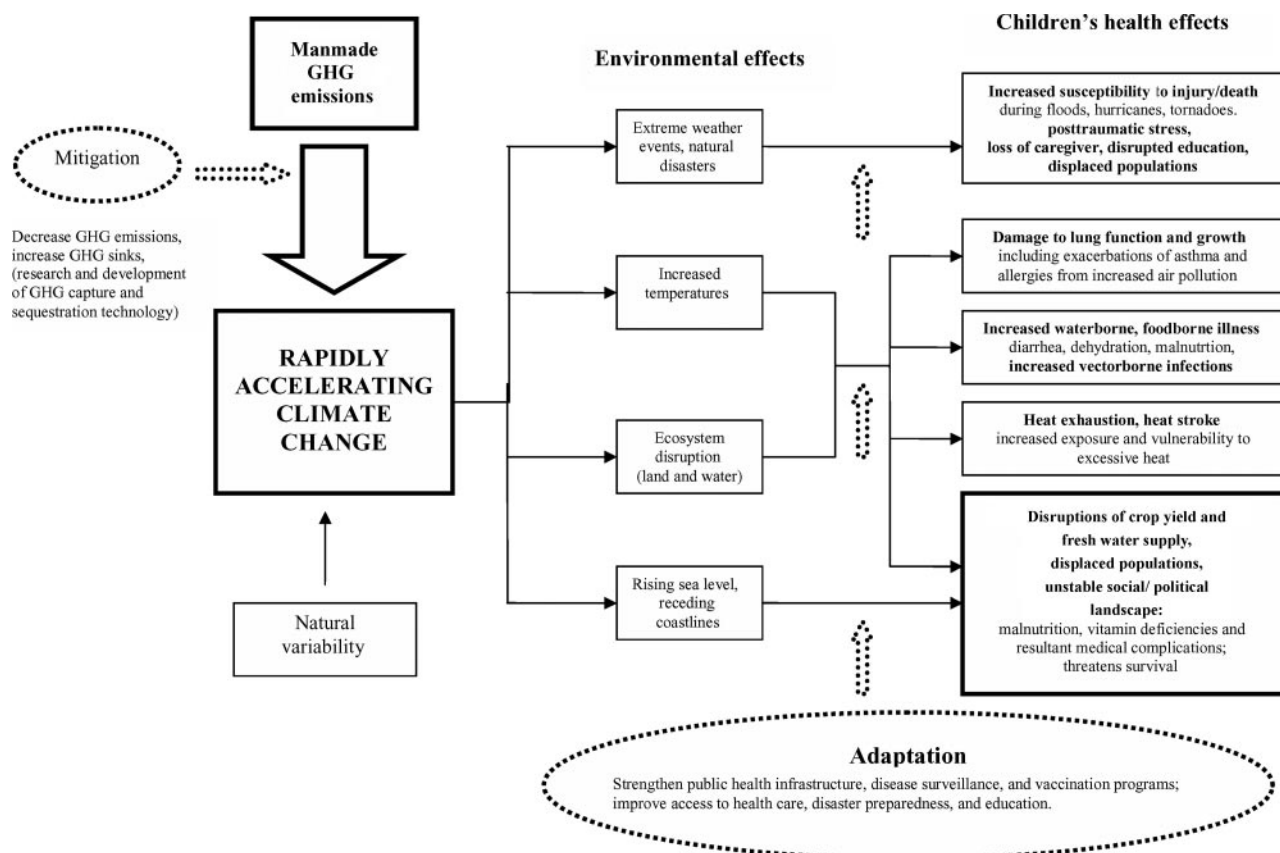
Manmade GHG emissions

Mitigation

Decrease GHG emissions, increase GHG sinks, (research and development of GHG capture and sequestration technology)

RAPIDLY ACCELERATING CLIMATE CHANGE

Natural variability

Environmental effects

Extreme weather events, natural disasters

Increased temperatures

Ecosystem disruption (land and water)

Rising sea level, receding coastlines

Children's health effects

Increased susceptibility to injury/death during floods, hurricanes, tornadoes. posttraumatic stress, loss of caregiver, disrupted education, displaced populations

Damage to lung function and growth including exacerbations of asthma and allergies from increased air pollution

Increased waterborne, foodborne illness diarrhea, dehydration, malnutrtion, increased vectorborne infections

Heat exhaustion, heat stroke increased exposure and vulnerability to excessive heat

Disruptions of crop yield and fresh water supply, displaced populations, unstable social/ political landscape: malnutrition, vitamin deficiencies and resultant medical complications; threatens survival

Adaptation

Strengthen public health infrastructure, disease surveillance, and vaccination programs; improve access to health care, disaster preparedness, and education.